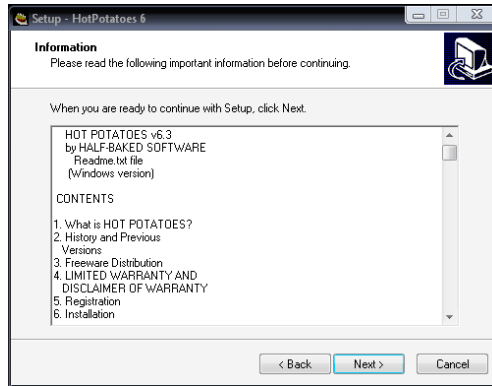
Setup - HotPotatoes 6

Information
Please read the following important information before continuing.

When you are ready to continue with Setup, click Next.

HOT POTATOES v6.3
by HALF-BAKED SOFTWARE
Readme.txt file
(Windows version)

CONTENTS

1. What is HOT POTATOES?
2. History and Previous Versions
3. Freeware Distribution
4. LIMITED WARRANTY AND DISCLAIMER OF WARRANTY
5. Registration
6. Installation

< Back
Next >
Cancel